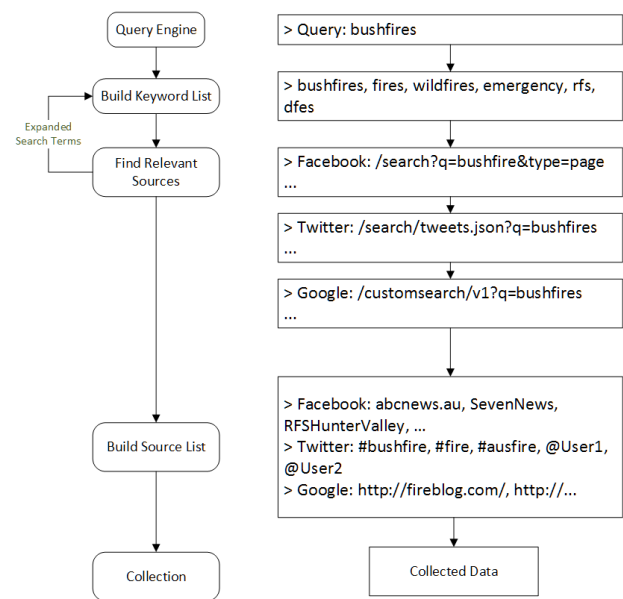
Query Engine

Build Keyword List

Expanded Search Terms

Find Relevant Sources

Build Source List

Collection

> Query: bushfires

> bushfires, fires, wildfires, emergency, rfs, dfes

> Facebook: /search?q=bushfire&type=page
...

> Twitter: /search/tweets.json?q=bushfires
...

> Google: /customsearch/v1?q=bushfires
...

> Facebook: abcnews.au, SevenNews, RFSHunterValley, ...
> Twitter: #bushfire, #fire, #ausfire, @User1, @User2
> Google: http://fireblog.com/, http://...

Collected Data